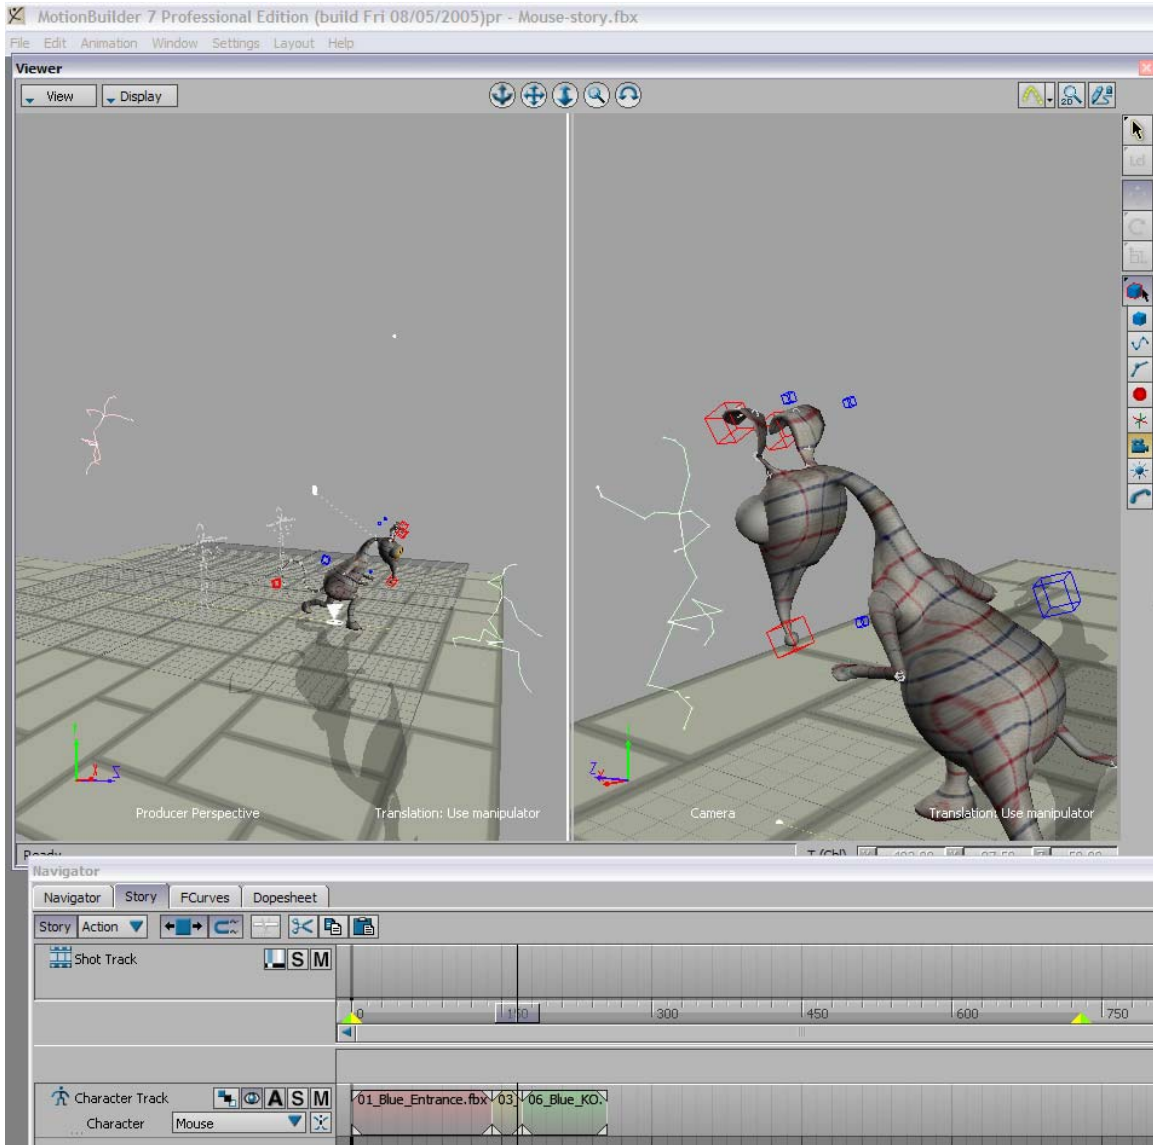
MotionBuilder 7 Professional Edition (build Fri 08/05/2005)pr - Mouse-story.fbx

File Edit Animation Window Settings Layout Help

Viewer

View Display

Producer Perspective

Translation: Use manipulator

Camera

Translation: Use manipulator

Ready

Navigator

Navigator Story FCurves Dopesheet

Story Action

Shot Track

S M

0 150 300 450 600 750

Character Track

A S M

Character Mouse

01_Blue_Entrance.fbx 03 06_Blue_KO